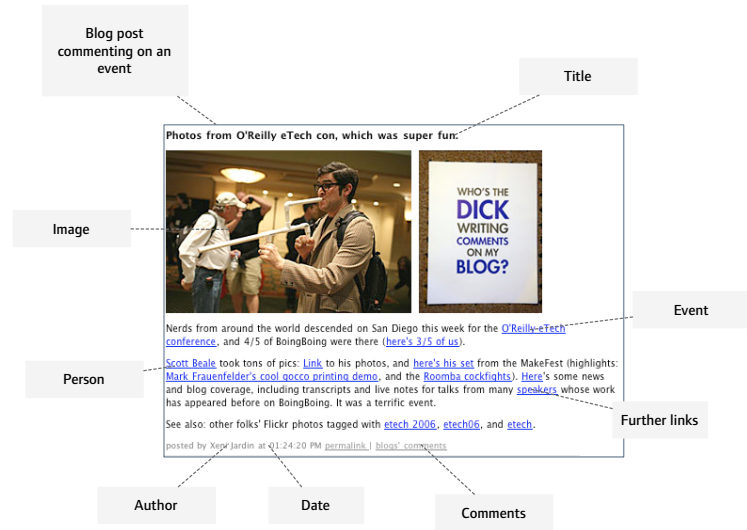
Blog post commenting on an event

Title

Photos from O'Reilly eTech con, which was super fun.

WHO'S THE DICK WRITING COMMENTS ON MY BLOG?

Image

Event

Nerds from around the world descended on San Diego this week for the O'Reilly eTech conference, and 4/5 of BoingBoing were there (here's 3/5 of us).

Person

Scott Beale took tons of pics: Link to his photos, and here's his set from the MakeFest (highlights: Mark Frauenfelder's cool gocco printing demo, and the Roomba cockfights). Here's some news and blog coverage, including transcripts and live notes for talks from many speakers whose work has appeared before on BoingBoing. It was a terrific event.

Further links

See also: other folks' Flickr photos tagged with etech 2006, etech06, and etech.

posted by Xeni Jardin at 01:24:20 PM permalink | blogs' comments

Author

Date

Comments